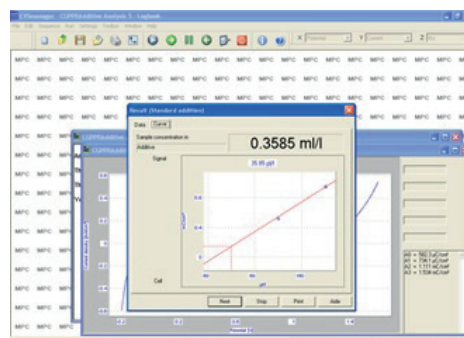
CVSmanager - CGPP/Additive Analysis 5 - Logbook

MPC MPC MPC MPC MPC MPC MPC MPC MPC MPC MPC MPC MPC MPC MPC MPC MPC MPC

Result (Standard addition)

Data Curve

Sample concentration in Additive

0.3585 ml/l

Signal

35.95 µl

Cell

Next Stop Print Hide